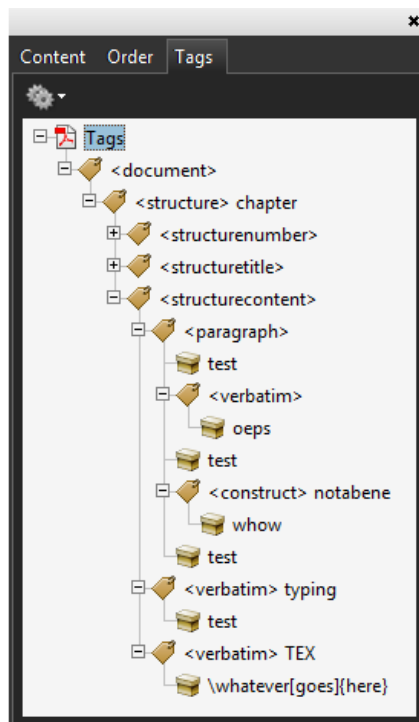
×

Content Order Tags

Tags
<document>
<structure> chapter
<structurenumber>
<structuretitle>
<structurecontent>
<paragraph>
test
<verbatim>
oeps
test
<construct> notabene
whow
test
<verbatim> typing
test
<verbatim> TEX
\whatever[goes]{here}